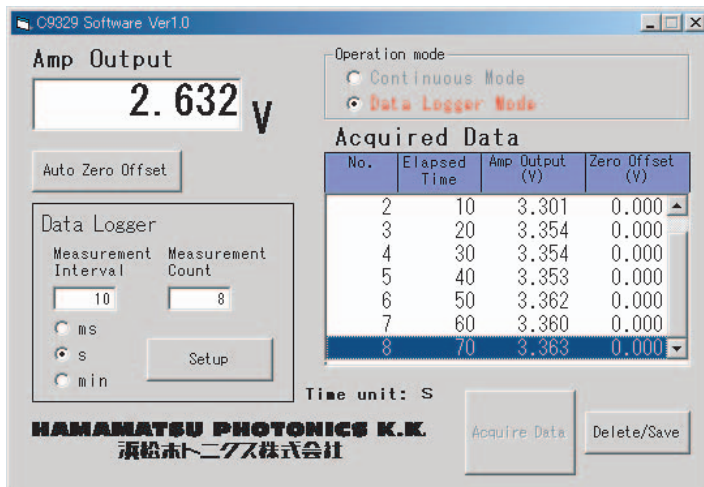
C9329 Software Ver1.0

Amp Output

2.632 V

Auto Zero Offset

Data Logger

Measurement Interval

Measurement Count

10

8

ms

s

min

Setup

Operation mode

Continuous Mode

Data Logger Mode

Acquired Data

| No. | Elapsed Time | Amp Output (V) | Zero Offset (V) |
|---|---|---|---|
| 2 | 10 | 3.301 | 0.000 |
| 3 | 20 | 3.354 | 0.000 |
| 4 | 30 | 3.354 | 0.000 |
| 5 | 40 | 3.353 | 0.000 |
| 6 | 50 | 3.362 | 0.000 |
| 7 | 60 | 3.360 | 0.000 |
| 8 | 70 | 3.363 | 0.000 |

Time unit: S

HAMAMATSU PHOTONICS K.K.
浜松ホトニクス株式会社

Acquire Data

Delete/Save